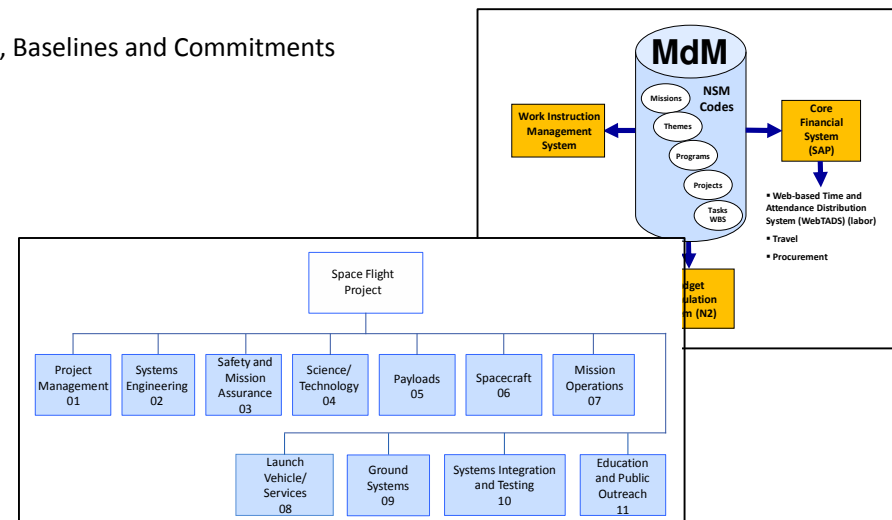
, Baselines and Commitments

MdM

NSM Codes

Missions

Themes

Programs

Projects

Tasks WBS

Work Instruction Management System

Core Financial System (SAP)

▪ Web-based Time and Attendance Distribution System (WebTADS) (labor)

▪ Travel

▪ Procurement

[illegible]dget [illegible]ulation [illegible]m (N2)

Space Flight Project

Project Management 01

Systems Engineering 02

Safety and Mission Assurance 03

Science/ Technology 04

Payloads 05

Spacecraft 06

Mission Operations 07

Launch Vehicle/ Services 08

Ground Systems 09

Systems Integration and Testing 10

Education and Public Outreach 11